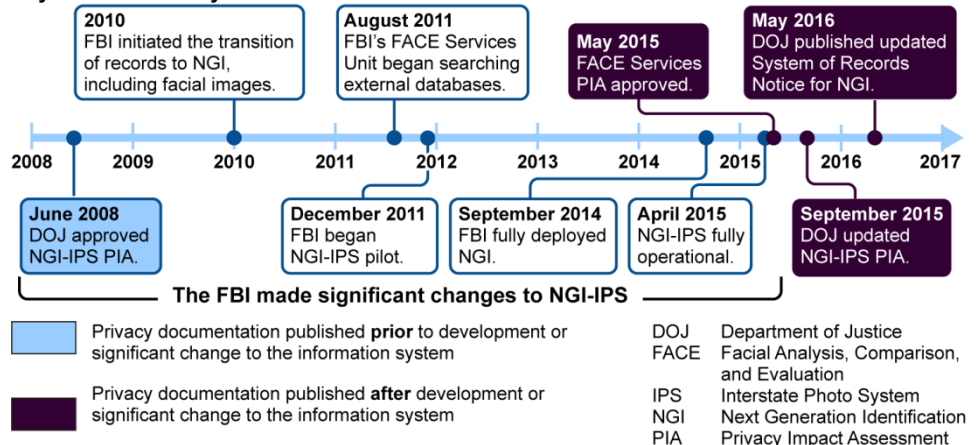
2010
FBI initiated the transition of records to NGI, including facial images.

August 2011
FBI's FACE Services Unit began searching external databases.

May 2015
FACE Services PIA approved.

May 2016
DOJ published updated System of Records Notice for NGI.

2008 2009 2010 2011 2012 2013 2014 2015 2016 2017

June 2008
DOJ approved NGI-IPS PIA.

December 2011
FBI began NGI-IPS pilot.

September 2014
FBI fully deployed NGI.

April 2015
NGI-IPS fully operational.

September 2015
DOJ updated NGI-IPS PIA.

The FBI made significant changes to NGI-IPS

Privacy documentation published **prior** to development or significant change to the information system

Privacy documentation published **after** development or significant change to the information system

DOJ Department of Justice
FACE Facial Analysis, Comparison, and Evaluation
IPS Interstate Photo System
NGI Next Generation Identification
PIA Privacy Impact Assessment